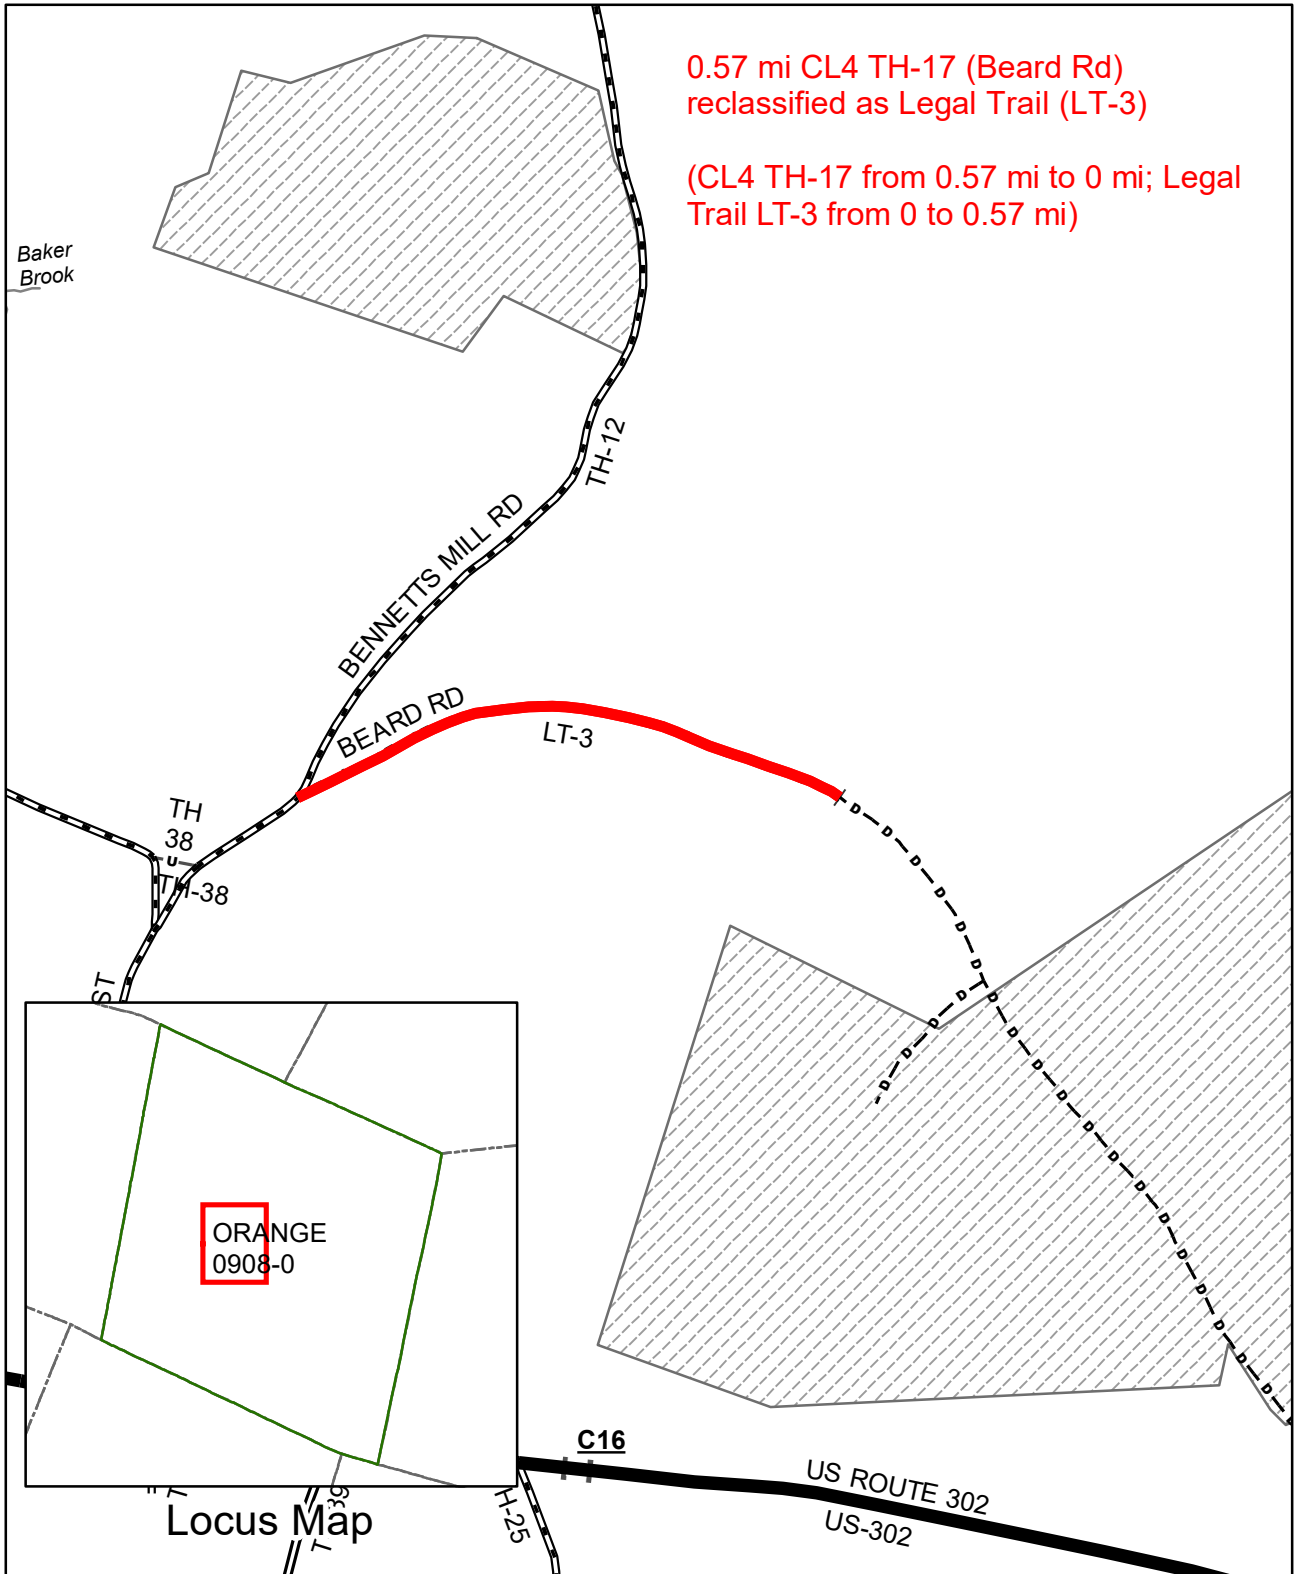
0.57 mi CL4 TH-17 (Beard Rd) reclassified as Legal Trail (LT-3)

(CL4 TH-17 from 0.57 mi to 0 mi; Legal Trail LT-3 from 0 to 0.57 mi)

Baker Brook

TH-12

BENNETTS MILL RD

BEARD RD

LT-3

TH 38

TH-38

ST

ORANGE
0908-0

Locus Map

C16

US ROUTE 302

US-302

TH-25

T 39